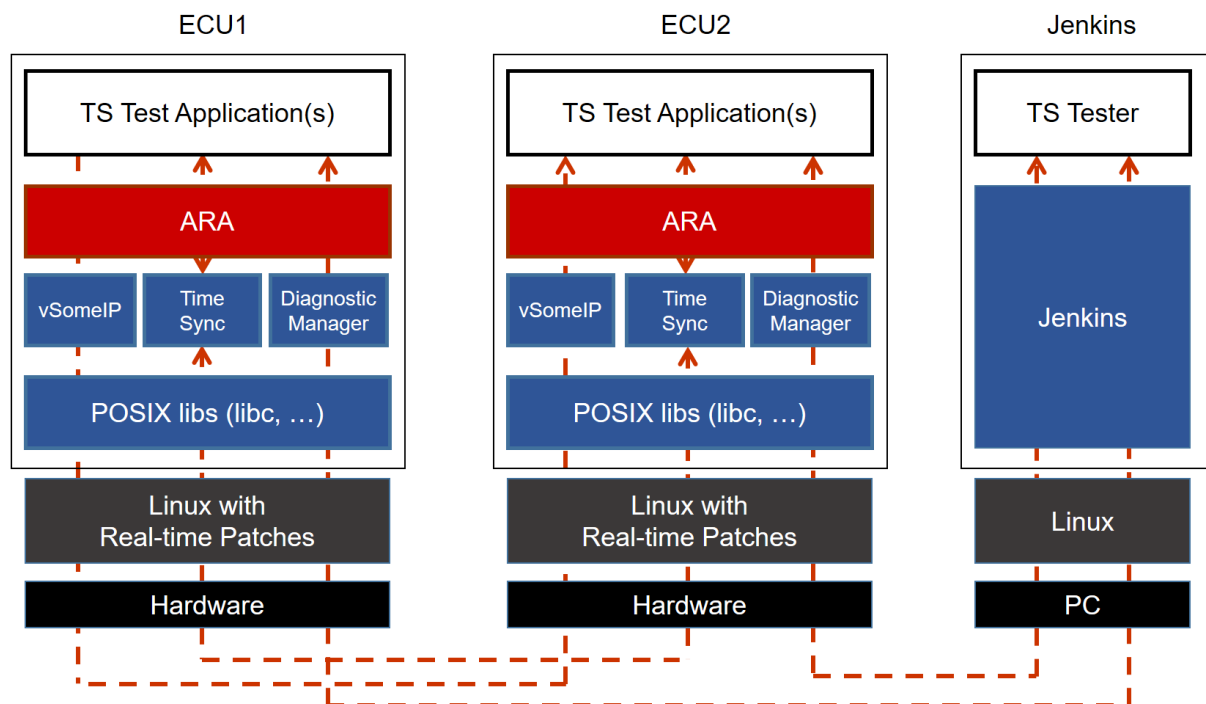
ECU1

TS Test Application(s)

ARA

vSomeIP

Time Sync

Diagnostic Manager

POSIX libs (libc, …)

Linux with Real-time Patches

Hardware

ECU2

TS Test Application(s)

ARA

vSomeIP

Time Sync

Diagnostic Manager

POSIX libs (libc, …)

Linux with Real-time Patches

Hardware

Jenkins

TS Tester

Jenkins

Linux

PC